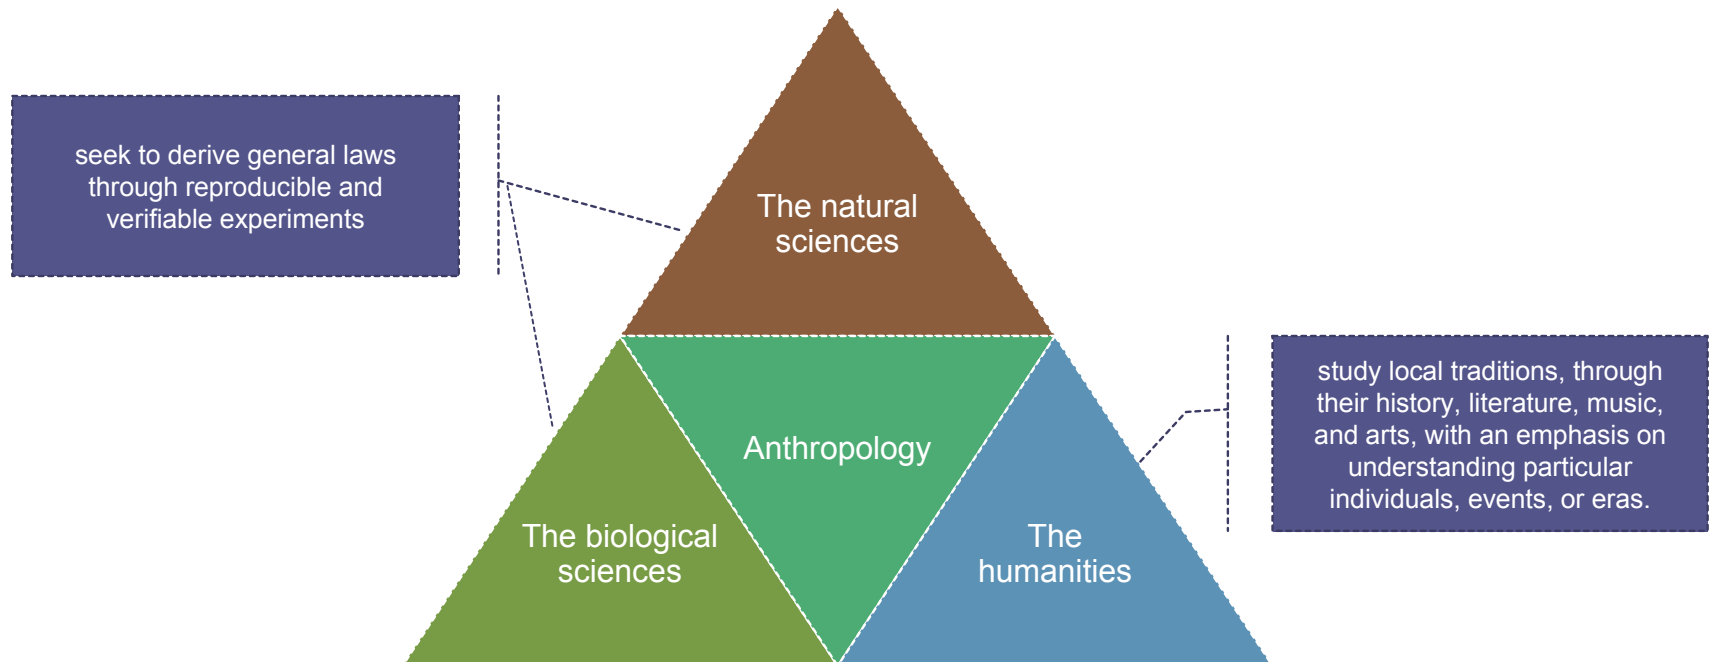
seek to derive general laws through reproducible and verifiable experiments

The natural sciences

Anthropology

The biological sciences

The humanities

study local traditions, through their history, literature, music, and arts, with an emphasis on understanding particular individuals, events, or eras.